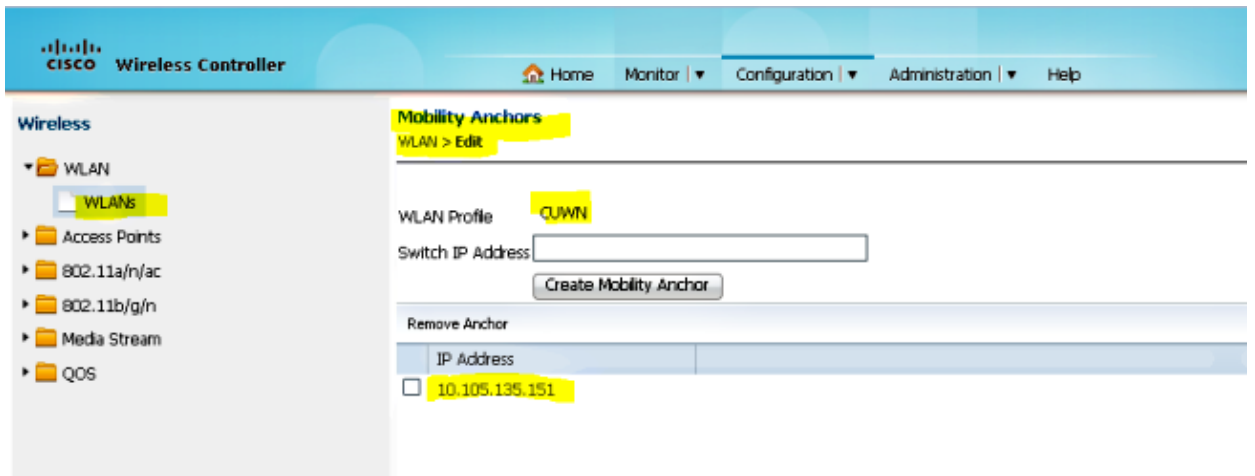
cisco Wireless Controller

Home Monitor ▼ Configuration ▼ Administration ▼ Help

Wireless

WLAN
WLANs
Access Points
802.11a/n/ac
802.11b/g/n
Media Stream
QOS

Mobility Anchors
WLAN > Edit

WLAN Profile CUWN
Switch IP Address
Create Mobility Anchor

Remove Anchor

| IP Address |
|---|
| 10.105.135.151 |